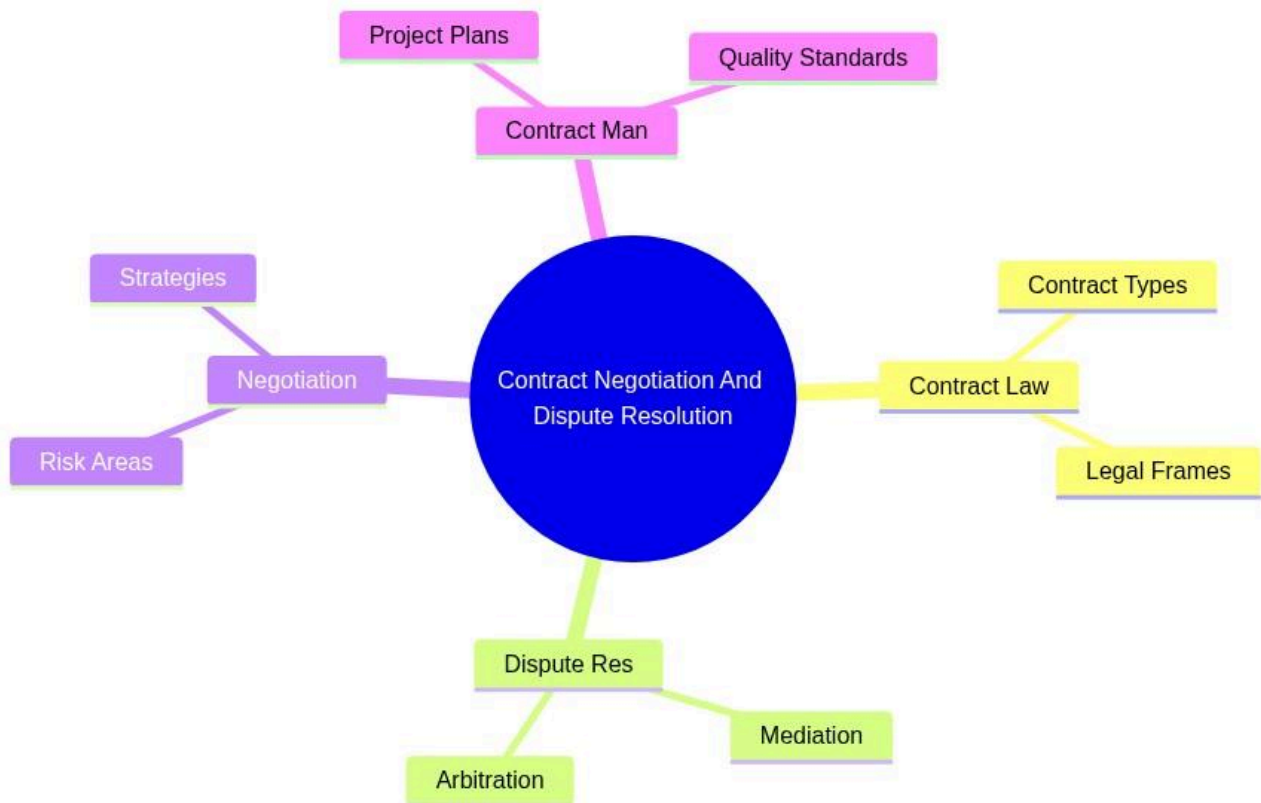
Contract Negotiation And Dispute Resolution

Contract Man

Project Plans

Quality Standards

Contract Law

Contract Types

Legal Frames

Dispute Res

Mediation

Arbitration

Negotiation

Strategies

Risk Areas